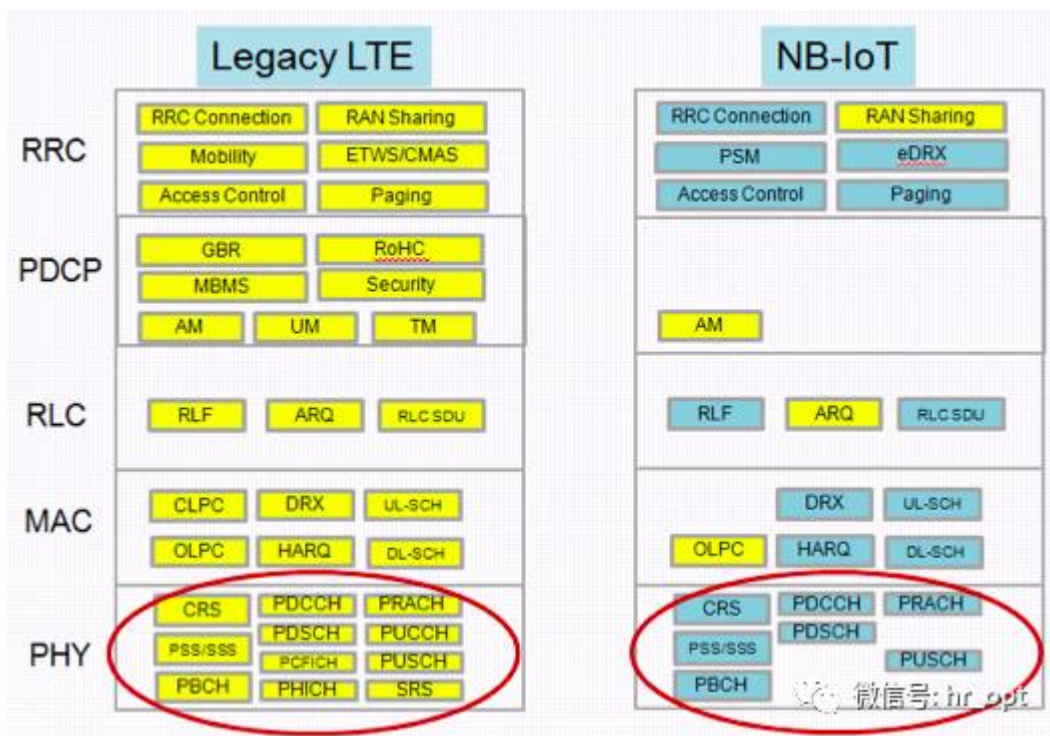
Legacy LTE

NB-IoT

RRC

RRC Connection
RAN Sharing
Mobility
ETWS/CMAS
Access Control
Paging

PDCP

GBR
RoHC
MBMS
Security
AM
UM
TM

RLC

RLF
ARQ
RLC SDU

MAC

CLPC
DRX
UL-SCH
OLPC
HARQ
DL-SCH

PHY

CRS
PDCCH
PRACH
PDSCH
PUCCH
PSS/SSS
PCFICH
PUSCH
PBCH
PHICH
SRS

RRC Connection
RAN Sharing
PSM
eDRX
Access Control
Paging

AM

RLF
ARQ
RLC SDU

DRX
UL-SCH
OLPC
HARQ
DL-SCH

CRS
PDCCH
PRACH
PDSCH
PSS/SSS
PUSCH
PBCH

微信号: hr_opt